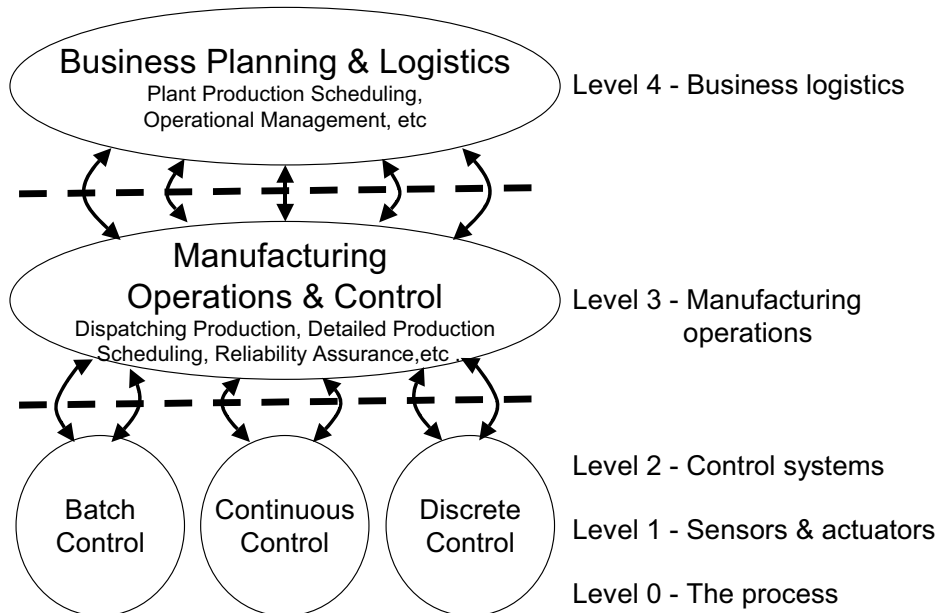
Business Planning & Logistics
Plant Production Scheduling, Operational Management, etc

Level 4 - Business logistics

Manufacturing Operations & Control
Dispatching Production, Detailed Production Scheduling, Reliability Assurance,etc

Level 3 - Manufacturing operations

Batch Control

Continuous Control

Discrete Control

Level 2 - Control systems

Level 1 - Sensors & actuators

Level 0 - The process